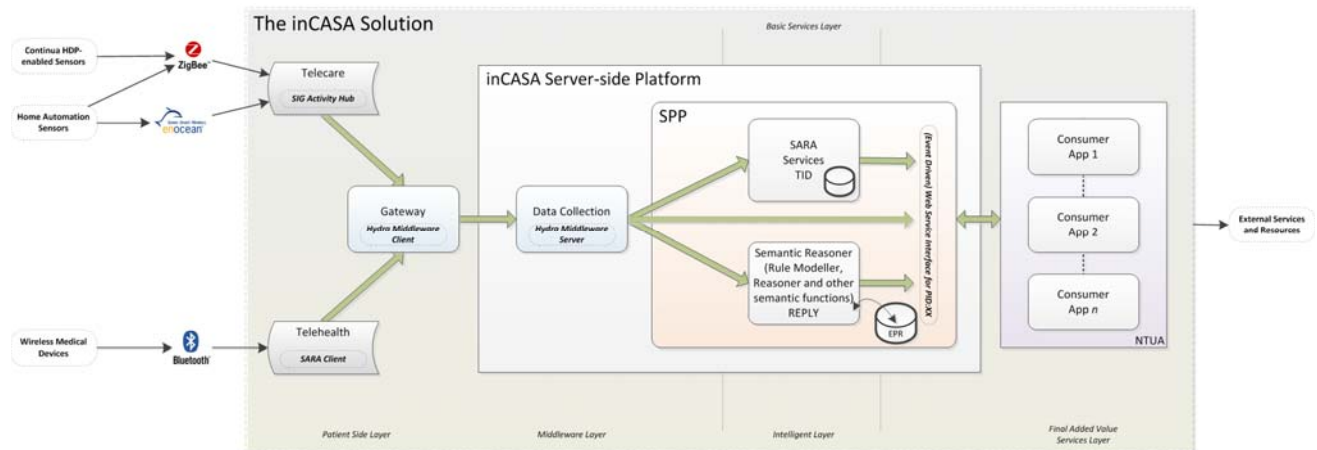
The inCASA Solution

Basic Services Layer

Continua HDP-enabled Sensors

ZigBee

Home Automation Sensors

enocean

Telecare

SIG Activity Hub

inCASA Server-side Platform

SPP

SARA Services TID

(Event Driven) Web Service Interface for PID-XX

Consumer App 1

Gateway

Hydra Middleware Client

Data Collection

Hydra Middleware Server

Consumer App 2

External Services and Resources

Semantic Reasoner (Rule Modeller, Reasoner and other semantic functions) REPLY

EPR

Consumer App $n$

NTUA

Wireless Medical Devices

Bluetooth

Telehealth

SARA Client

Patient Side Layer

Middleware Layer

Intelligent Layer

Final Added Value Services Layer